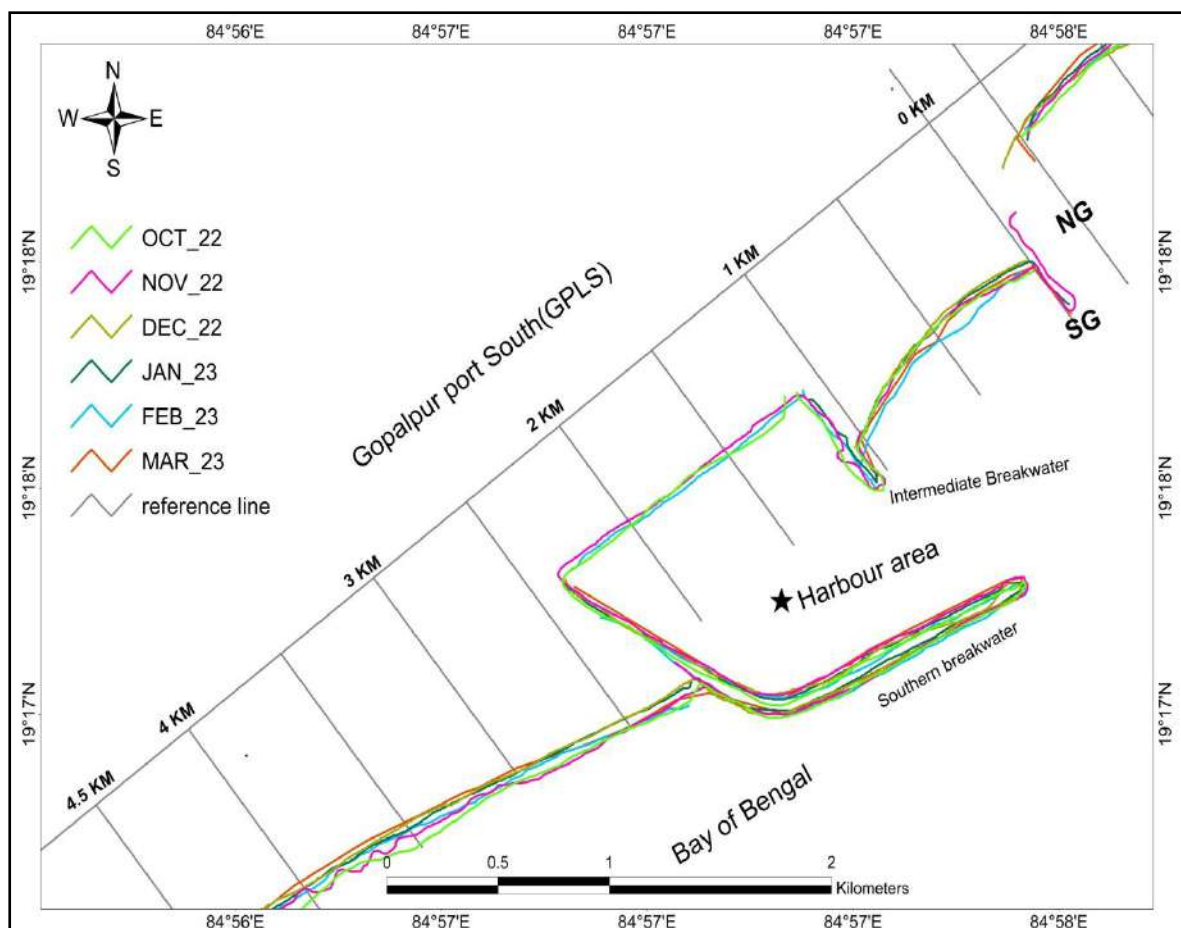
84°56'E 84°57'E 84°57'E 84°57'E 84°58'E

N
W E
S

OCT_22
NOV_22
DEC_22
JAN_23
FEB_23
MAR_23
reference line

19°18'N
19°18'N
19°17'N

19°18'N
19°18'N
19°17'N

0 KM
1 KM
2 KM
3 KM
4 KM
4.5 KM

Gopalpur port South(GPLS)

NG
SG

Intermediate Breakwater

★ Harbour area

Southern breakwater

Bay of Bengal

0 0.5 1 2
Kilometers

84°56'E 84°57'E 84°57'E 84°57'E 84°58'E